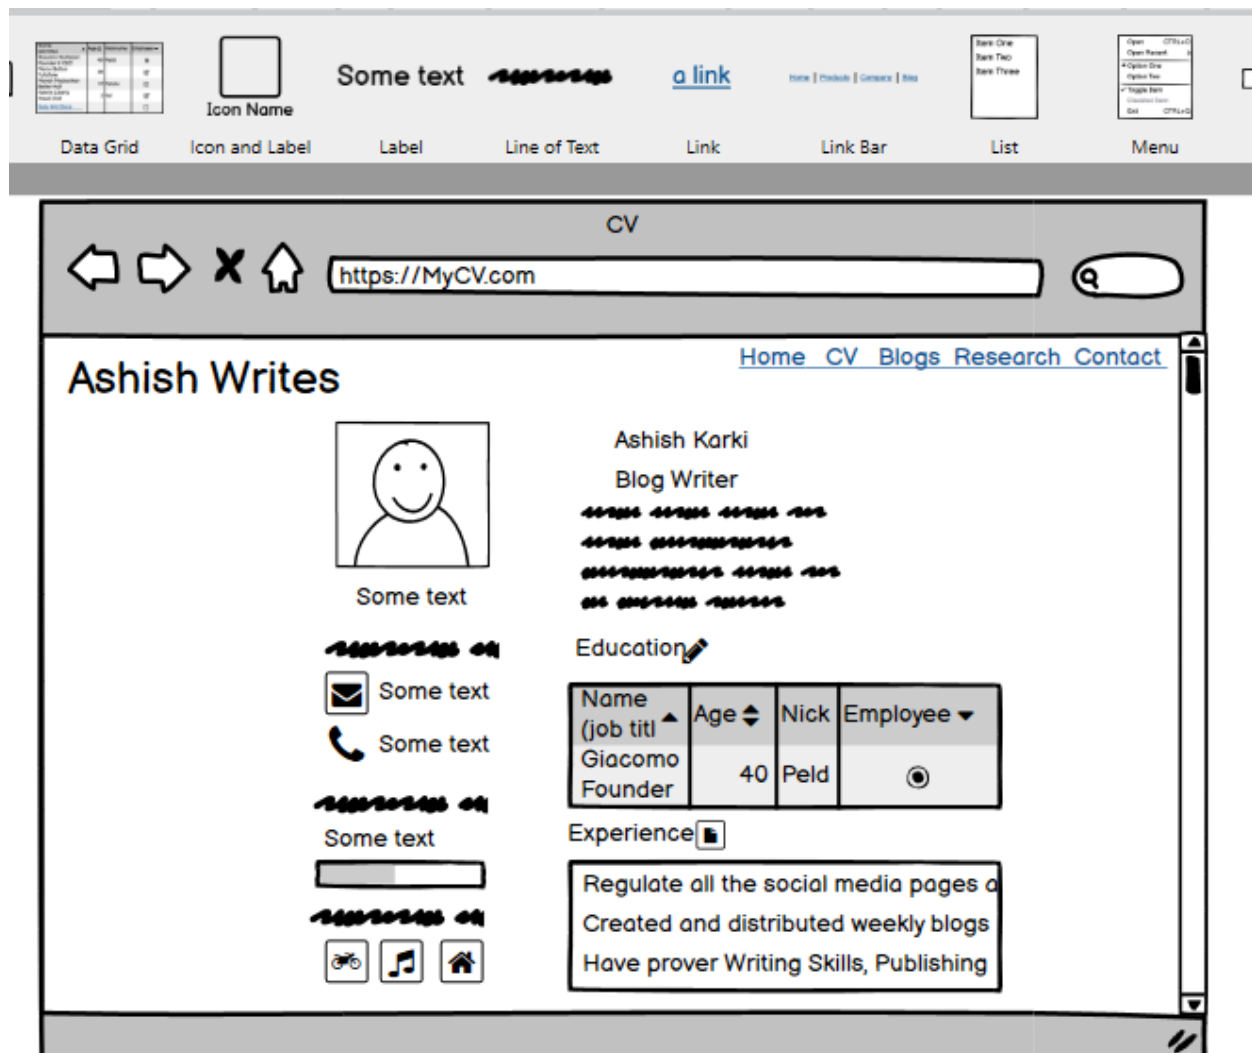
Icon Name

Some text

a link

Data Grid Icon and Label Label Line of Text Link Link Bar List Menu

CV

https://MyCV.com

Home CV Blogs Research Contact

Ashish Writes

Ashish Karki

Blog Writer

Some text

Education

Some text

Some text

| Name (job titl | Age | Nick | Employee |
|---|---|---|---|
| Giacomo Founder | 40 | Peld | |

Experience

Some text

Regulate all the social media pages a
Created and distributed weekly blogs
Have prover Writing Skills, Publishing